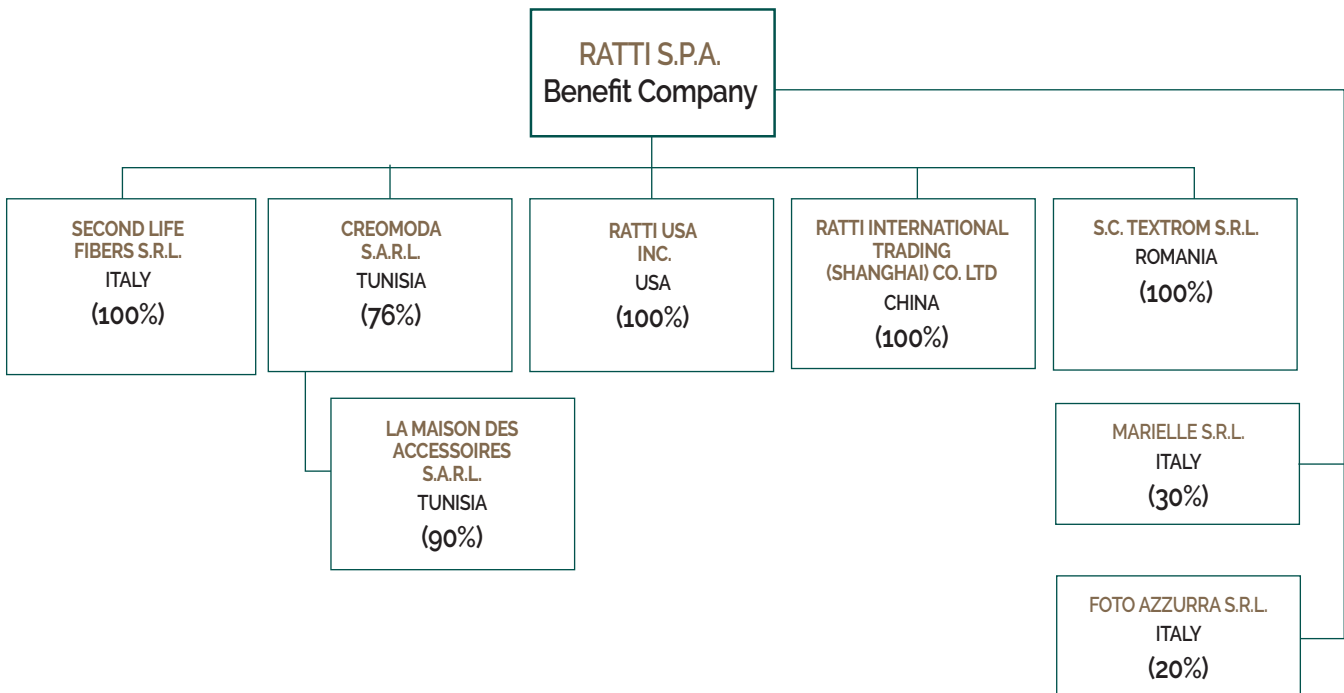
RATTI S.P.A.
Benefit Company

SECOND LIFE FIBERS S.R.L.
ITALY
(100%)

CREOMODA S.A.R.L.
TUNISIA
(76%)

RATTI USA INC.
USA
(100%)

RATTI INTERNATIONAL TRADING (SHANGHAI) CO. LTD
CHINA
(100%)

S.C. TEXTROM S.R.L.
ROMANIA
(100%)

LA MAISON DES ACCESSOIRES S.A.R.L.
TUNISIA
(90%)

MARIELLE S.R.L.
ITALY
(30%)

FOTO AZZURRA S.R.L.
ITALY
(20%)